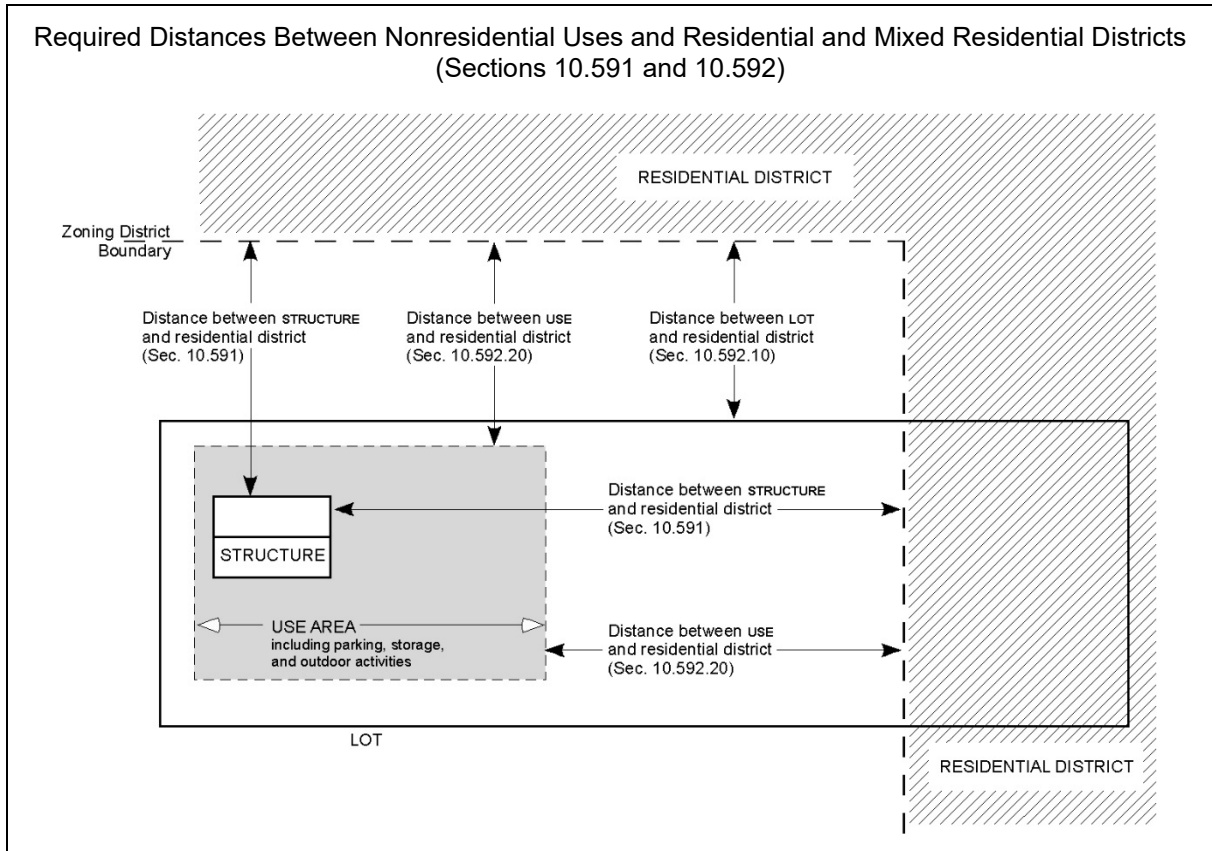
Required Distances Between Nonresidential Uses and Residential and Mixed Residential Districts
(Sections 10.591 and 10.592)

RESIDENTIAL DISTRICT

Zoning District Boundary

Distance between STRUCTURE and residential district (Sec. 10.591)

Distance between USE and residential district (Sec. 10.592.20)

Distance between LOT and residential district (Sec. 10.592.10)

STRUCTURE

Distance between STRUCTURE and residential district (Sec. 10.591)

USE AREA
including parking, storage, and outdoor activities

Distance between USE and residential district (Sec. 10.592.20)

LOT

RESIDENTIAL DISTRICT